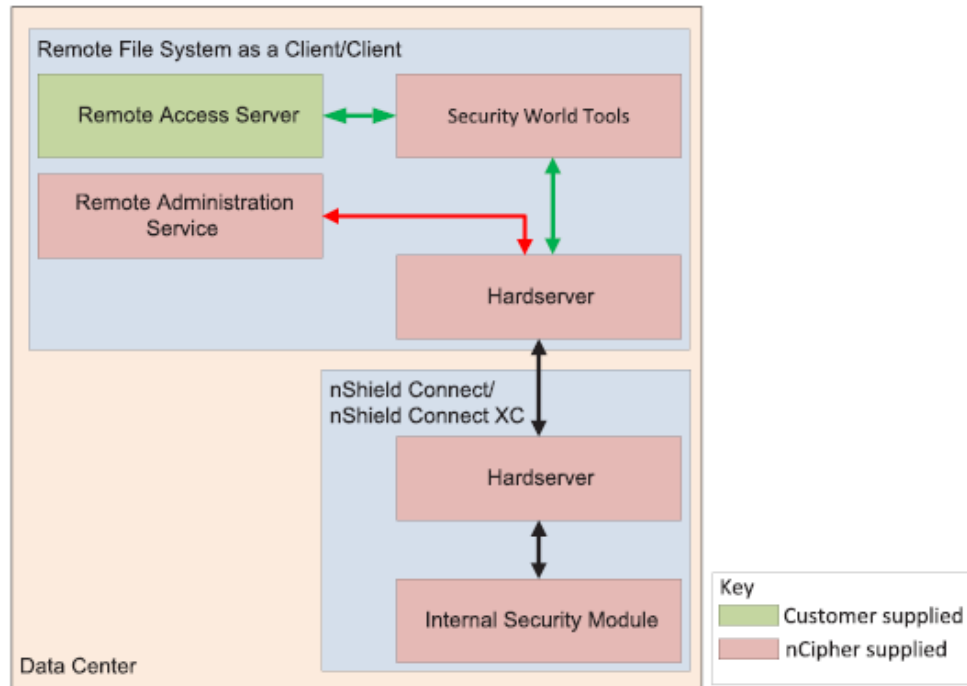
Remote File System as a Client/Client

Remote Access Server

Security World Tools

Remote Administration Service

Hardserver

nShield Connect/
nShield Connect XC

Hardserver

Internal Security Module

Data Center

Key
Customer supplied
nCipher supplied